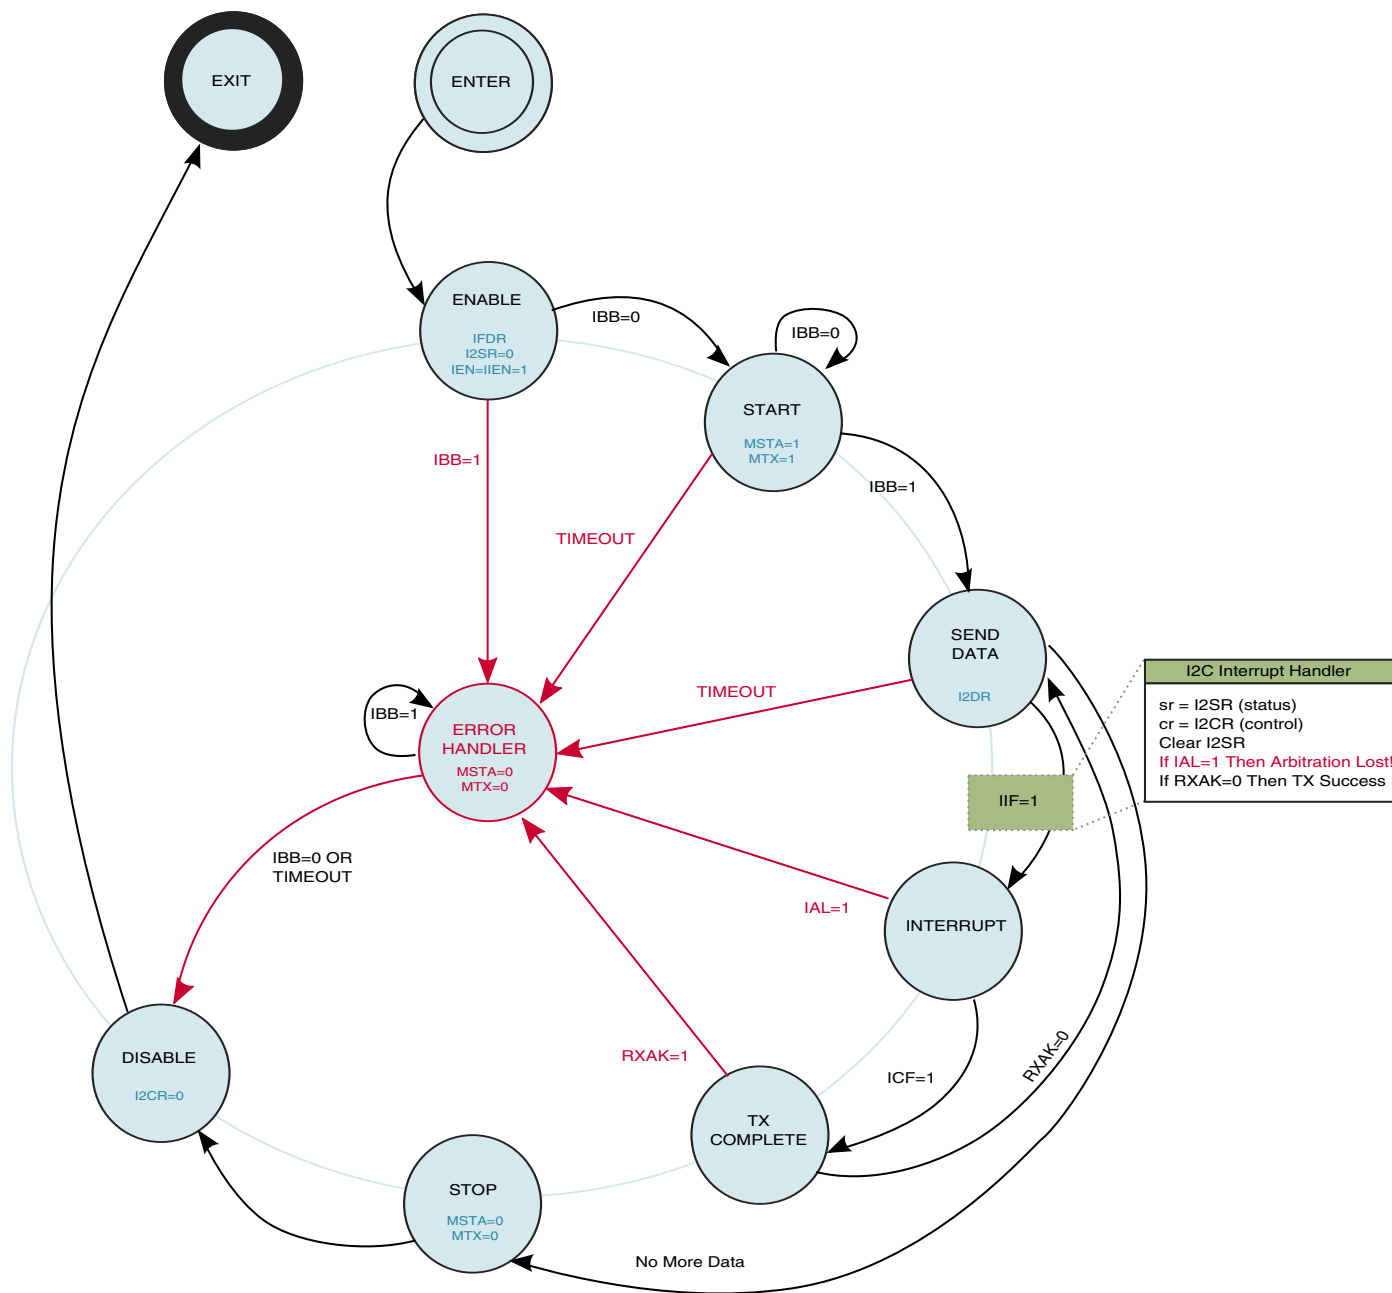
EXIT

ENTER

ENABLE

IFDR
I2SR=0
IEN=IIEN=1

IBB=0

IBB=0

START

MSTA=1
MTX=1

IBB=1

TIMEOUT

IBB=1

SEND
DATA

I2DR

TIMEOUT

IBB=1

ERROR
HANDLER
MSTA=0
MTX=0

I2C Interrupt Handler

sr = I2SR (status)
cr = I2CR (control)
Clear I2SR
If IAL=1 Then Arbitration Lost!
If RXAK=0 Then TX Success

IIF=1

IBB=0 OR
TIMEOUT

IAL=1

INTERRUPT

DISABLE

I2CR=0

RXAK=1

ICF=1

RXAK=0

TX
COMPLETE

STOP

MSTA=0
MTX=0

No More Data